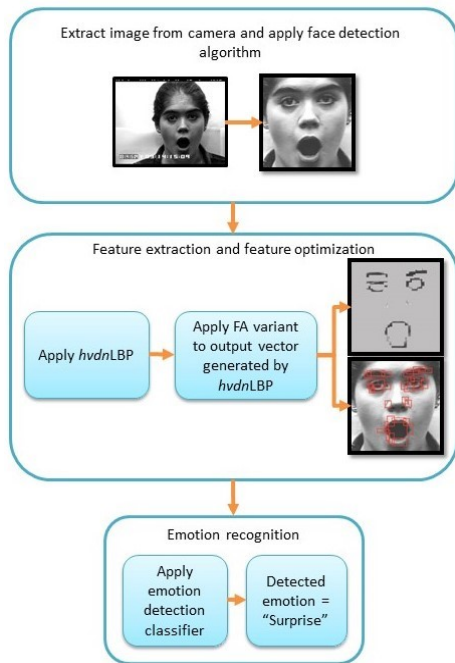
Extract image from camera and apply face detection algorithm

Feature extraction and feature optimization

Apply *hvdn*LBP

Apply FA variant to output vector generated by *hvdn*LBP

Emotion recognition

Apply emotion detection classifier

Detected emotion = "Surprise"